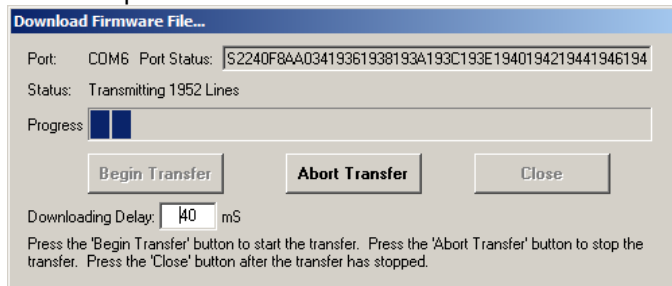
Download Firmware File...

Port: COM6 Port Status: S2240F8AA03419361938193A193C193E1940194219441946194

Status: Transmitting 1952 Lines

Progress

Begin Transfer

Abort Transfer

Close

Downloading Delay: 40 mS

Press the 'Begin Transfer' button to start the transfer. Press the 'Abort Transfer' button to stop the transfer. Press the 'Close' button after the transfer has stopped.